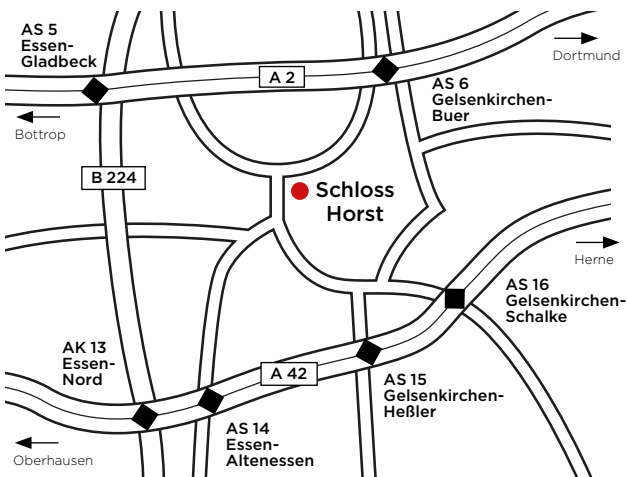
AS 5
Essen-
Gladbeck

A 2

Dortmund

AS 6
Gelsenkirchen-
Buer

Bottrop

B 224

Schloss
Horst

Herne

AS 16
Gelsenkirchen-
Schalke

AK 13
Essen-
Nord

A 42

AS 15
Gelsenkirchen-
Heßler

AS 14
Essen-
Altenessen

Oberhausen